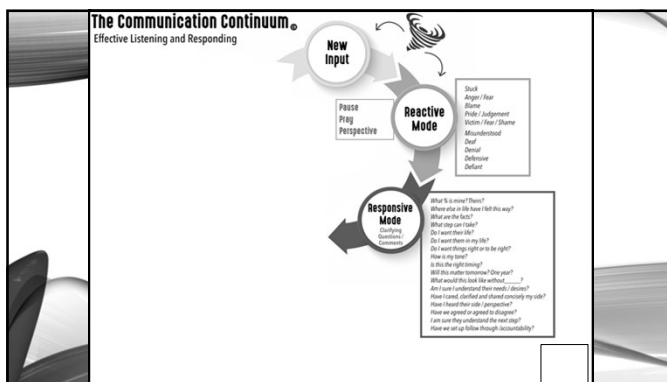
The Communication Continuum©
Effective Listening and Responding

New Input

Reactive Mode

Pause
Pray
Perspective

Stuck
Anger / Fear
Blame
Pride / Judgement
Victim / Fear / Shame
Misunderstood
Deaf
Denial
Defensive
Defiant

Responsive Mode
Clarifying Questions / Comments

What % is mine? Theirs?
Where else in life have I felt this way?
What are the facts?
What step can I take?
Do I want their life?
Do I want them in my life?
Do I want things right or to be right?
How is my tone?
Is this the right timing?
Will this matter tomorrow? One year?
What would this look like without ______?
Am I sure I understand their needs / desires?
Have I cared, clarified and shared concisely my side?
Have I heard their side / perspective?
Have we agreed or agreed to disagree?
I am sure they understand the next step?
Have we set up follow through /accountability?